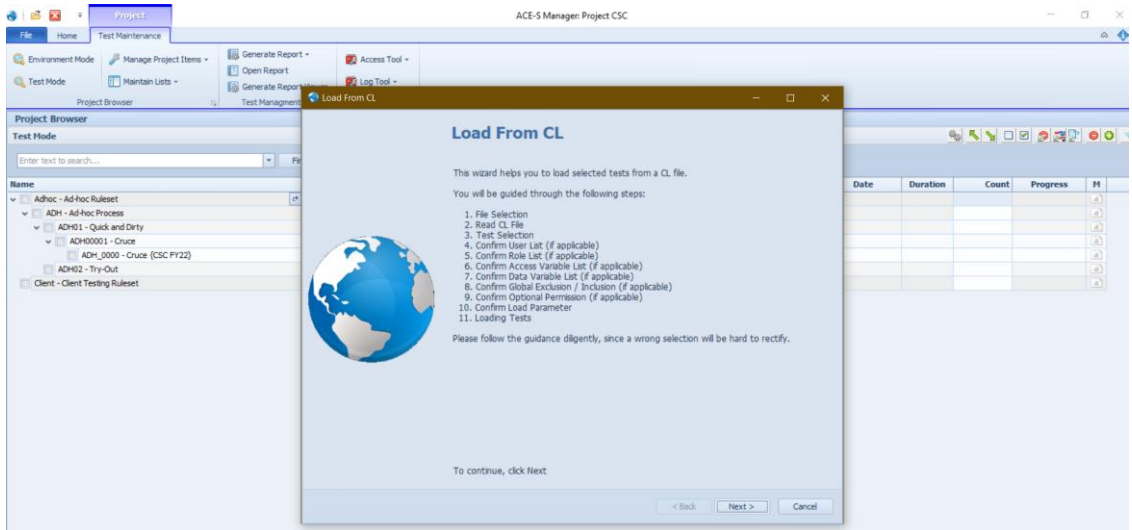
Project

ACE-S Manager: Project CSC

File Home Test Maintenance

Environment Mode
Test Mode
Manage Project Items
Maintain Lists
Project Browser

Generate Report
Open Report
Generate Report
Test Managment

Access Tool
Log Tool

Project Browser
Test Mode
Enter text to search...
Fi

Name
Adhoc - Ad-hoc Ruleset
ADH - Ad-hoc Process
ADH01 - Quick and Dirty
ADH00001 - Cruce
ADH_0000 - Cruce (CSC FY22)
ADH02 - Try-Out
Client - Client Testing Ruleset

Date | Duration | Count | Progress | M

Load From CL

Load From CL

This wizard helps you to load selected tests from a CL file.

You will be guided through the following steps:

1. File Selection
2. Read CL File
3. Test Selection
4. Confirm User List (if applicable)
5. Confirm Role List (if applicable)
6. Confirm Access Variable List (if applicable)
7. Confirm Data Variable List (if applicable)
8. Confirm Global Exclusion / Inclusion (if applicable)
9. Confirm Optional Permission (if applicable)
10. Confirm Load Parameter
11. Loading Tests

Please follow the guidance diligently, since a wrong selection will be hard to rectify.

To continue, click Next

< Back Next > Cancel